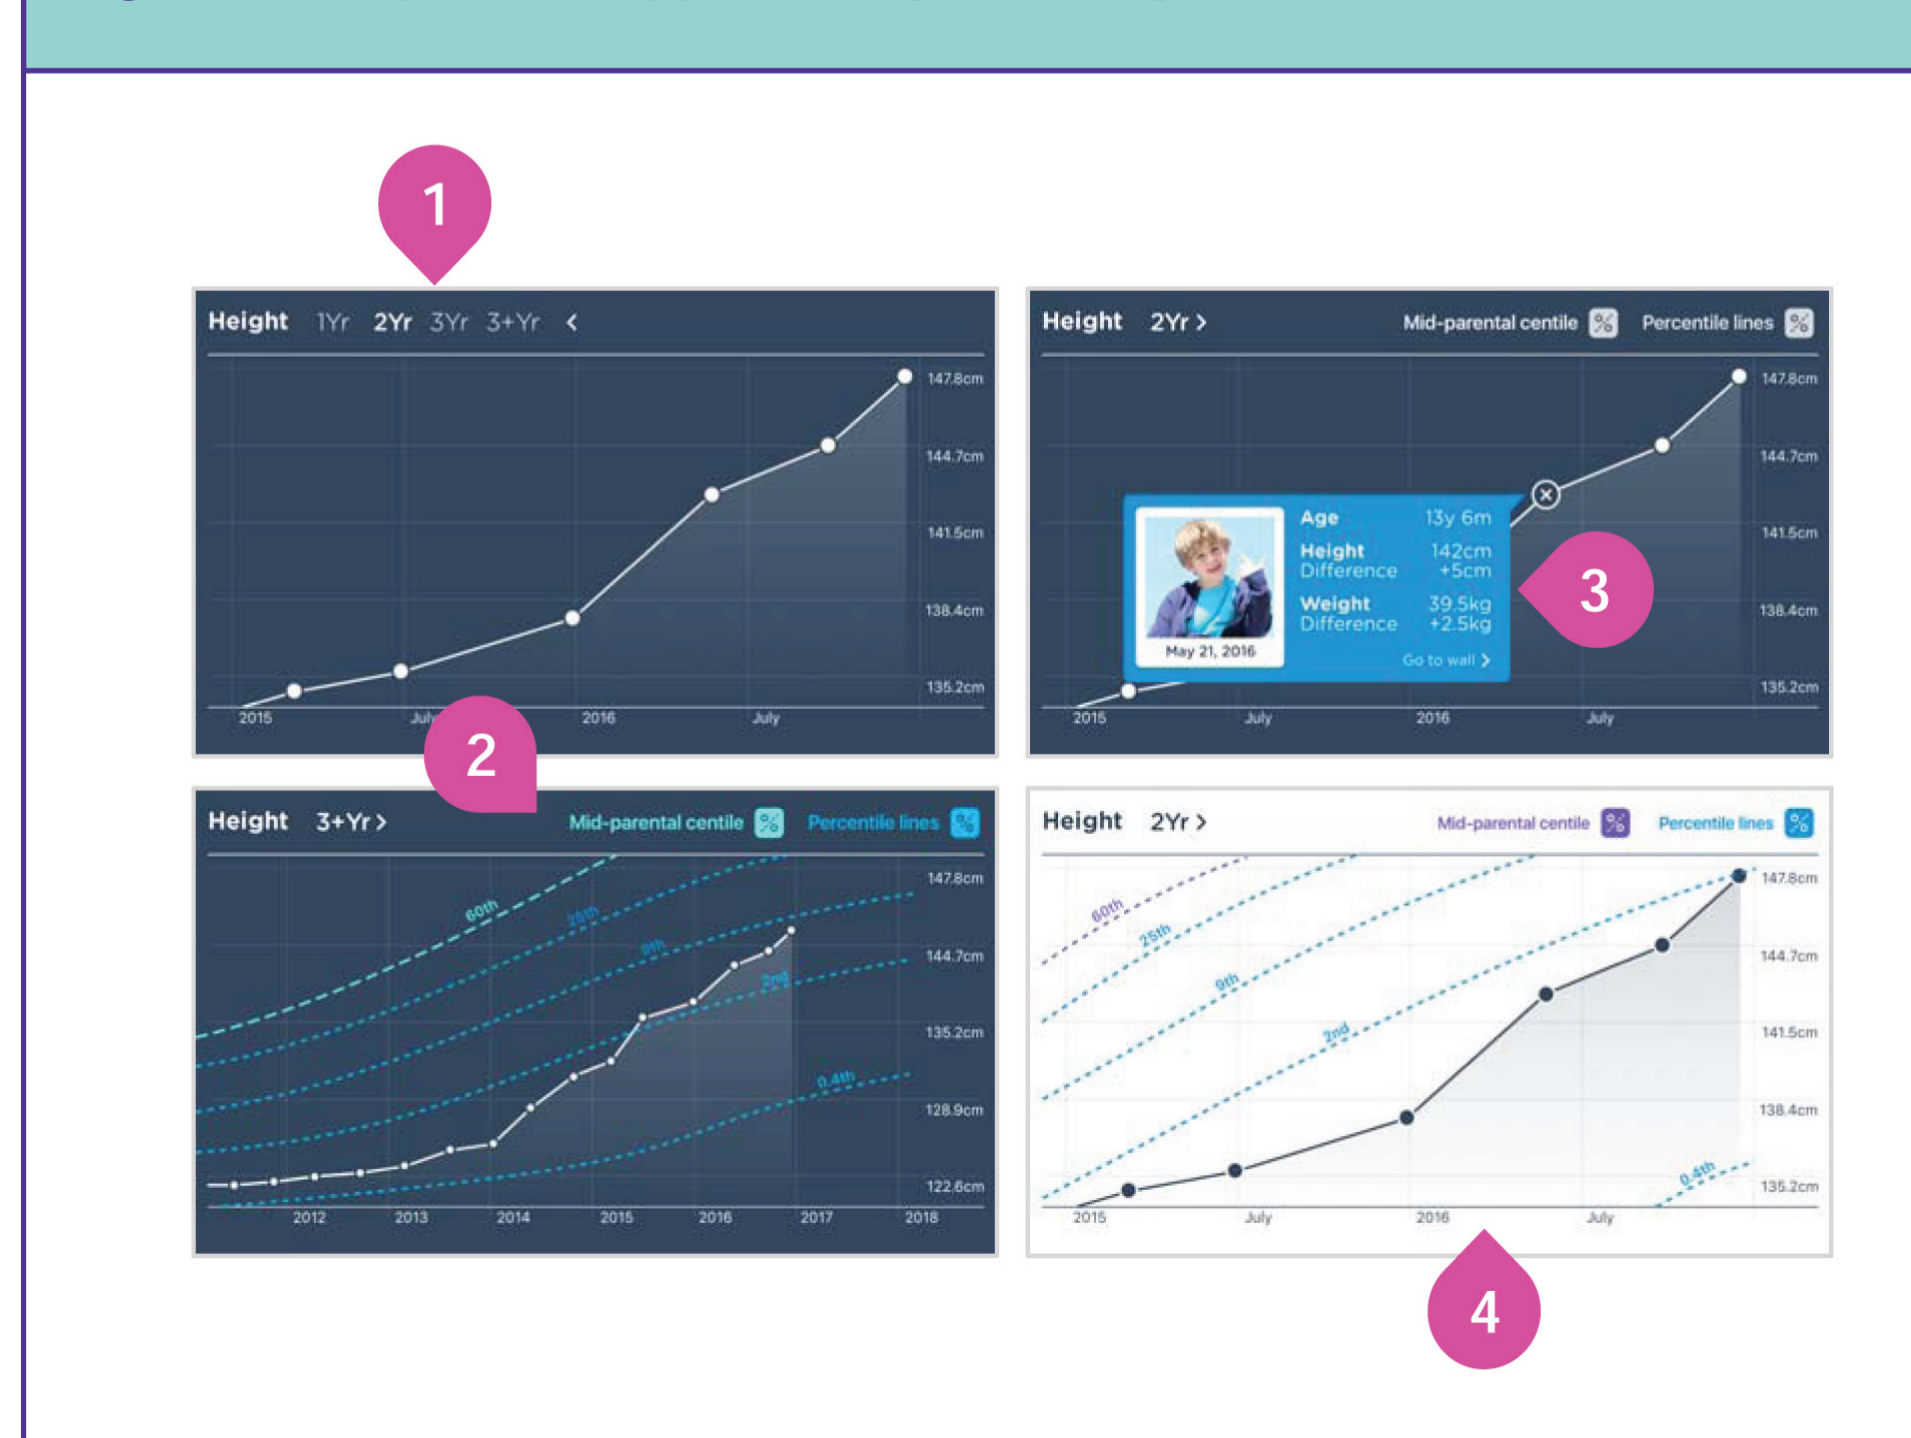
1

Height 1Yr 2Yr 3Yr 3+Yr <

147.8cm
144.7cm
141.5cm
138.4cm
135.2cm

2015 July 2016 July

Height 2Yr > Mid-parental centile Percentile lines

147.8cm
144.7cm
141.5cm
138.4cm
135.2cm

Age 13y 6m
Height 142cm
Difference +5cm
Weight 39.5kg
Difference +2.5kg

May 21, 2016

Go to wall >

3

2015 July 2016 July

2

Height 3+Yr > Mid-parental centile Percentile lines

60th
25th
9th
2nd
0.4th

147.8cm
144.7cm
135.2cm
128.9cm
122.6cm

2012 2013 2014 2015 2016 2017 2018

Height 2Yr > Mid-parental centile Percentile lines

60th
25th
9th
2nd
0.4th

147.8cm
144.7cm
141.5cm
138.4cm
135.2cm

2015 July 2016 July

4